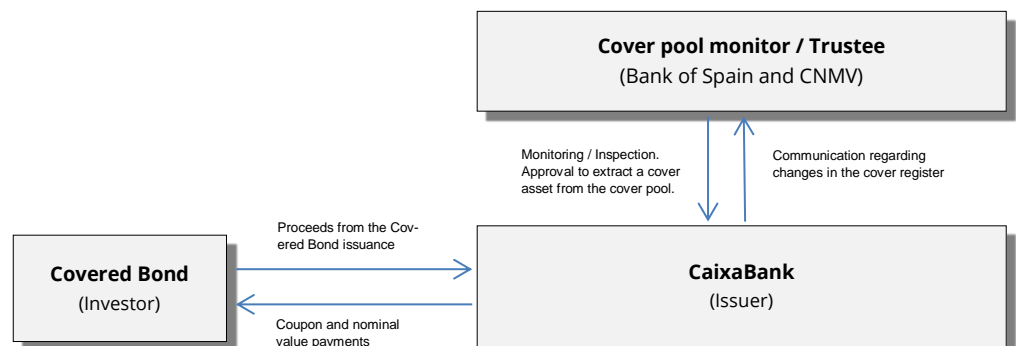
Cover pool monitor / Trustee
(Bank of Spain and CNMV)

Monitoring / Inspection. Approval to extract a cover asset from the cover pool.

Communication regarding changes in the cover register

Proceeds from the Covered Bond issuance

Covered Bond
(Investor)

CaixaBank
(Issuer)

Coupon and nominal value payments